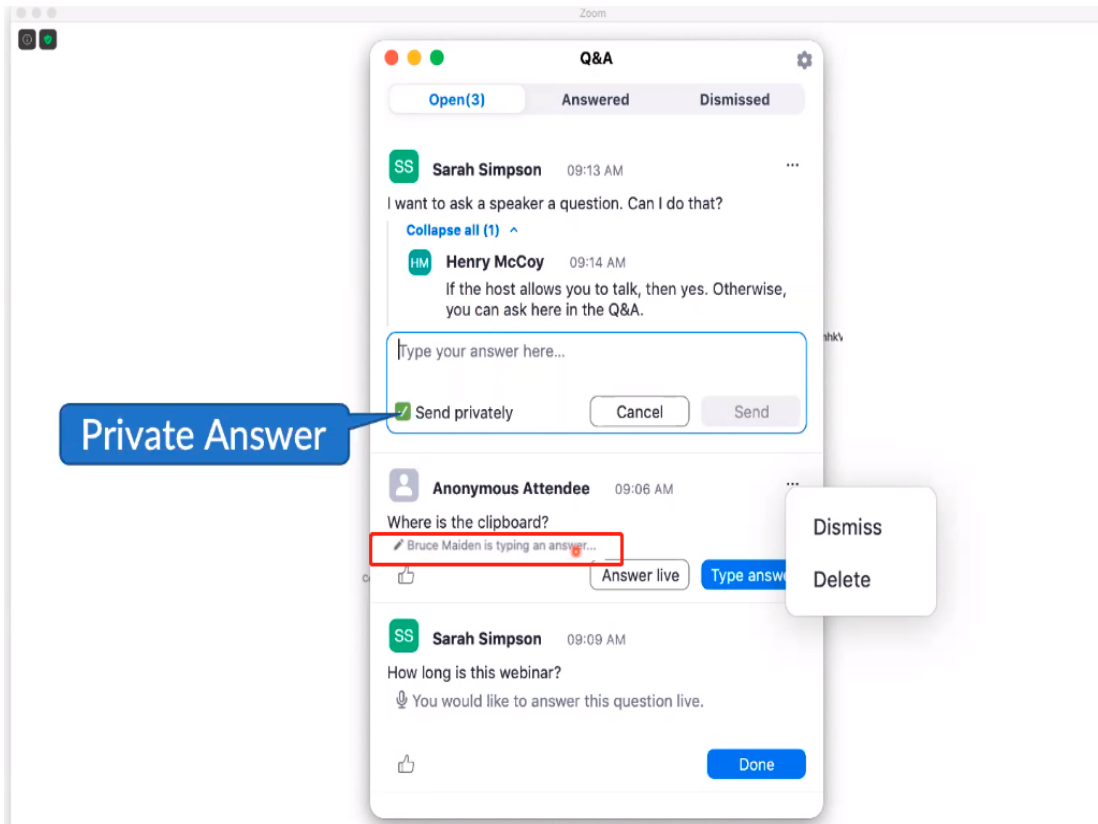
Zoom

Q&A

Open(3) Answered Dismissed

SS Sarah Simpson 09:13 AM ···

I want to ask a speaker a question. Can I do that?

Collapse all (1)

HM Henry McCoy 09:14 AM

If the host allows you to talk, then yes. Otherwise, you can ask here in the Q&A.

Type your answer here...

Send privately

Cancel Send

Private Answer

Anonymous Attendee 09:06 AM ···

Where is the clipboard?

Bruce Maiden is typing an answer...

Answer live Type answ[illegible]

Dismiss

Delete

SS Sarah Simpson 09:09 AM

How long is this webinar?

You would like to answer this question live.

Done